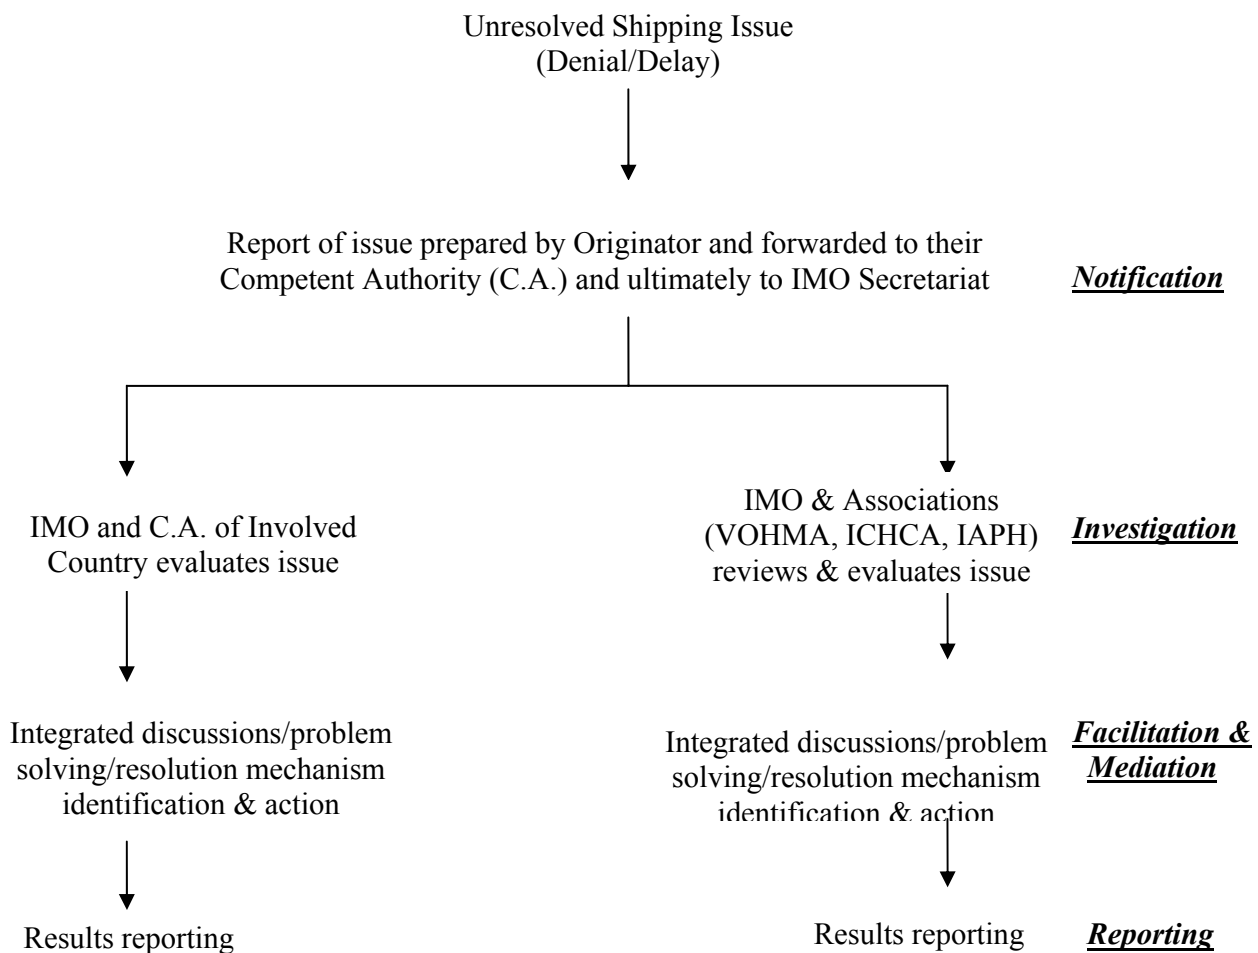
Unresolved Shipping Issue
(Denial/Delay)

Report of issue prepared by Originator and forwarded to their Competent Authority (C.A.) and ultimately to IMO Secretariat

*Notification*

IMO and C.A. of Involved Country evaluates issue

IMO & Associations (VOHMA, ICHCA, IAPH) reviews & evaluates issue

*Investigation*

Integrated discussions/problem solving/resolution mechanism identification & action

Integrated discussions/problem solving/resolution mechanism identification & action

*Facilitation & Mediation*

Results reporting

Results reporting

*Reporting*